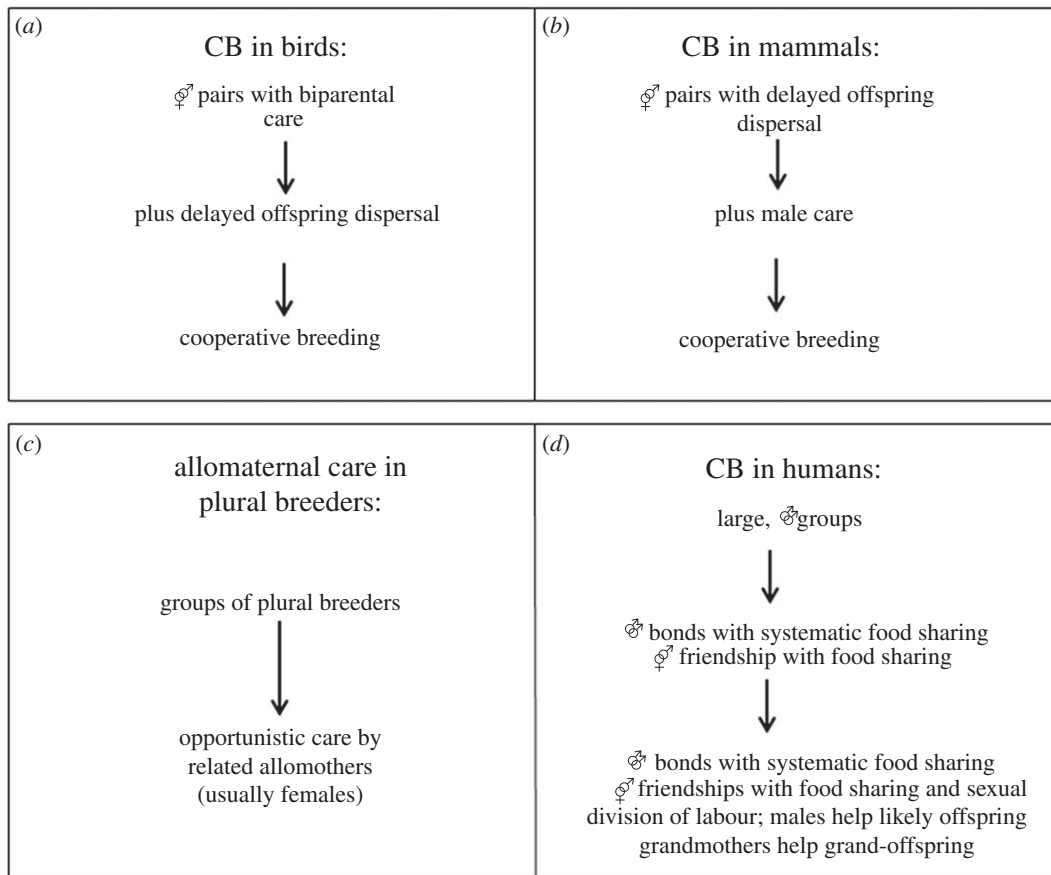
(*a*)

CB in birds:

⚤ pairs with biparental care

plus delayed offspring dispersal

cooperative breeding

(*b*)

CB in mammals:

⚤ pairs with delayed offspring dispersal

plus male care

cooperative breeding

(*c*)

allomaternal care in plural breeders:

groups of plural breeders

opportunistic care by related allomothers (usually females)

(*d*)

CB in humans:

large, ⚣groups

⚣ bonds with systematic food sharing
⚤ friendship with food sharing

⚣ bonds with systematic food sharing
⚤ friendships with food sharing and sexual division of labour; males help likely offspring grandmothers help grand-offspring